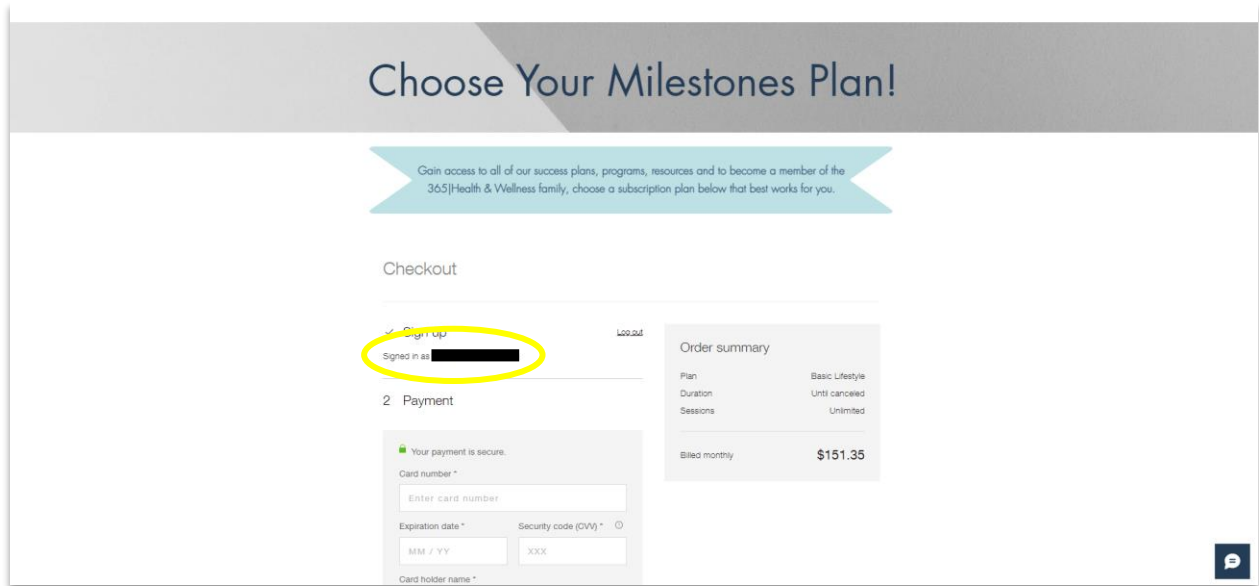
Choose Your Milestones Plan!

Gain access to all of our success plans, programs, resources and to become a member of the 365|Health & Wellness family, choose a subscription plan below that best works for you.

Checkout

✓ Sign up

Log out

Signed in as

2 Payment

Your payment is secure.

Card number *

Enter card number

Expiration date *

MM / YY

Security code (CVV) *

XXX

Card holder name *

Order summary

| | |
|---|---|
| Plan | Basic Lifestyle |
| Duration | Until canceled |
| Sessions | Unlimited |

Billed monthly $151.35